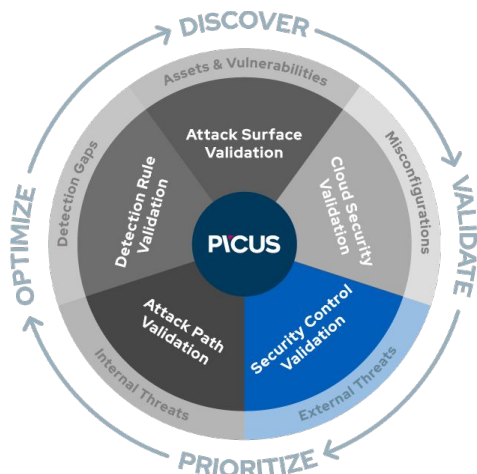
DISCOVER

VALIDATE

PRIORITIZE

OPTIMIZE

Assets & Vulnerabilities

Attack Surface Validation

Misconfigurations

Cloud Security Validation

External Threats

Security Control Validation

Internal Threats

Attack Path Validation

Detection Gaps

Detection Rule Validation

PICUS